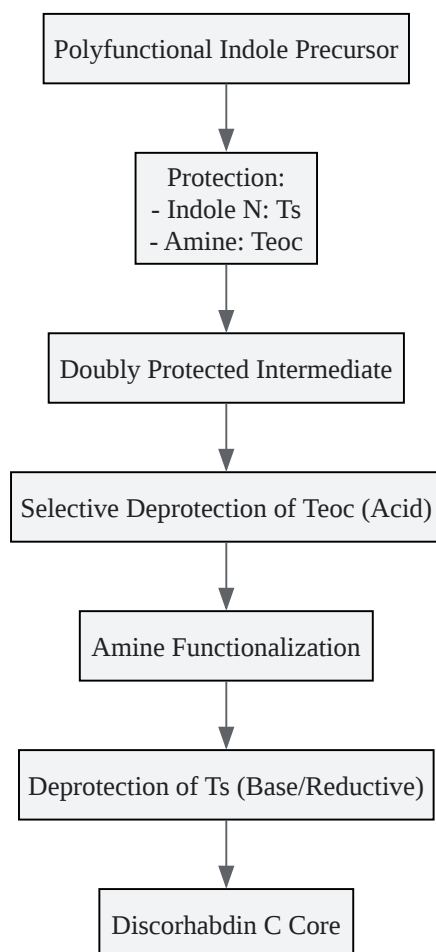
Polyfunctional Indole Precursor

Protection:
- Indole N: Ts
- Amine: Teoc

Doubly Protected Intermediate

Selective Deprotection of Teoc (Acid)

Amine Functionalization

Deprotection of Ts (Base/Reductive)

Discorhabdin C Core